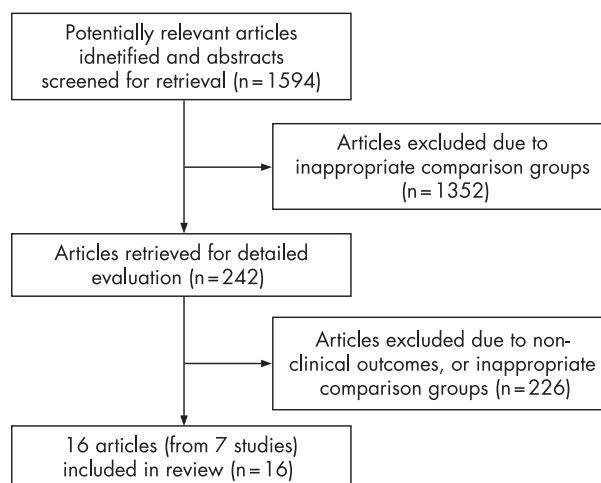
Potentially relevant articles idnetified and abstracts screened for retrieval (n = 1594)

Articles excluded due to inappropriate comparison groups (n = 1352)

Articles retrieved for detailed evaluation (n = 242)

Articles excluded due to non-clinical outcomes, or inappropriate comparison groups (n = 226)

16 articles (from 7 studies) included in review (n = 16)